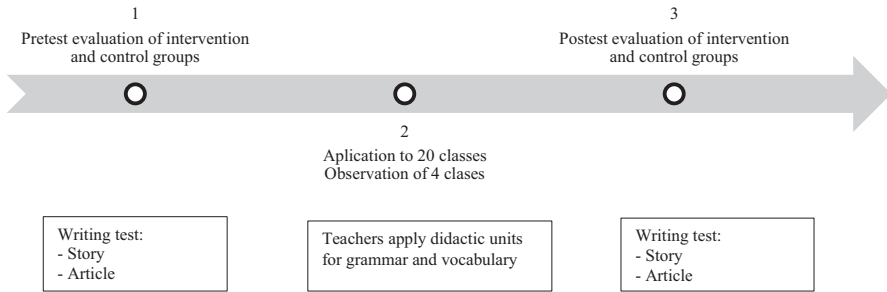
1
Pretest evaluation of intervention and control groups

2
Aplication to 20 classes
Observation of 4 clases

3
Postest evaluation of intervention and control groups

Writing test:
- Story
- Article

Teachers apply didactic units for grammar and vocabulary

Writing test:
- Story
- Article